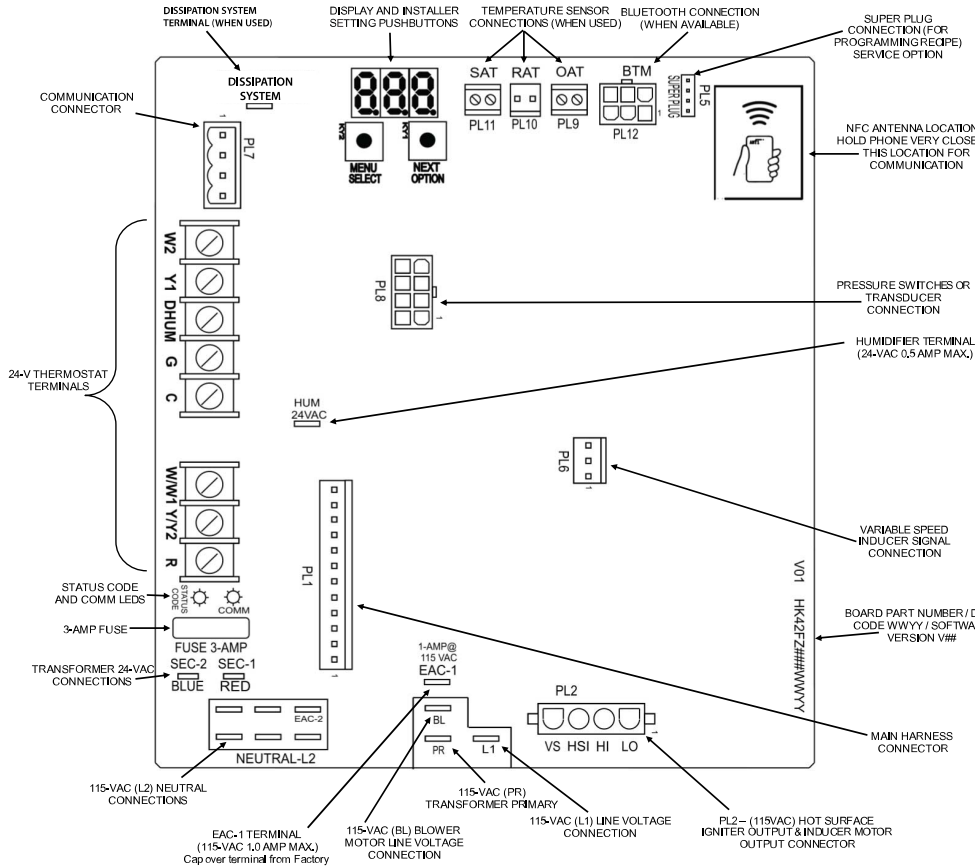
DISSIPATION SYSTEM TERMINAL (WHEN USED)

DISPLAY AND INSTALLER SETTING PUSHBUTTONS

TEMPERATURE SENSOR CONNECTIONS (WHEN USED)

BLUETOOTH CONNECTION (WHEN AVAILABLE)

SUPER PLUG CONNECTION (FOR PROGRAMMING RECIPE) SERVICE OPTION

COMMUNICATION CONNECTOR

DISSIPATION SYSTEM

888

KY2 KY1

MENU SELECT

NEXT OPTION

SAT RAT OAT

PL11 PL10 PL9

BTM

PL12

SUPER PLUG

PL5

NFC ANTENNA LOCATION HOLD PHONE VERY CLOSE THIS LOCATION FOR COMMUNICATION

PL7

1

W2

Y1

DHUM

G

C

24-V THERMOSTAT TERMINALS

PL8

1

PRESSURE SWITCHES OR TRANSDUCER CONNECTION

HUMIDIFIER TERMINAL (24-VAC 0.5 AMP MAX.)

HUM 24VAC

PL6

1

W/W1

Y/Y2

R

VARIABLE SPEED INDUCER SIGNAL CONNECTION

STATUS CODE AND COMM LEDS

STATUS CODE

COMM

PL1

V01

HK42FZ###WWYY

BOARD PART NUMBER / D CODE WWYY / SOFTWA VERSION V##

3-AMP FUSE

FUSE 3-AMP

TRANSFORMER 24-VAC CONNECTIONS

SEC-2 SEC-1

BLUE RED

1-AMP@ 115 VAC

EAC-1

1

PL2

EAC-2

NEUTRAL-L2

BL

PR

L1

VS HSI HI LO

1

MAIN HARNESS CONNECTOR

115-VAC (L2) NEUTRAL CONNECTIONS

115-VAC (PR) TRANSFORMER PRIMARY

115-VAC (L1) LINE VOLTAGE CONNECTION

PL2 – (115VAC) HOT SURFACE IGNITER OUTPUT & INDUCER MOTOR OUTPUT CONNECTOR

EAC-1 TERMINAL (115-VAC 1.0 AMP MAX.) Cap over terminal from Factory

115-VAC (BL) BLOWER MOTOR LINE VOLTAGE CONNECTION